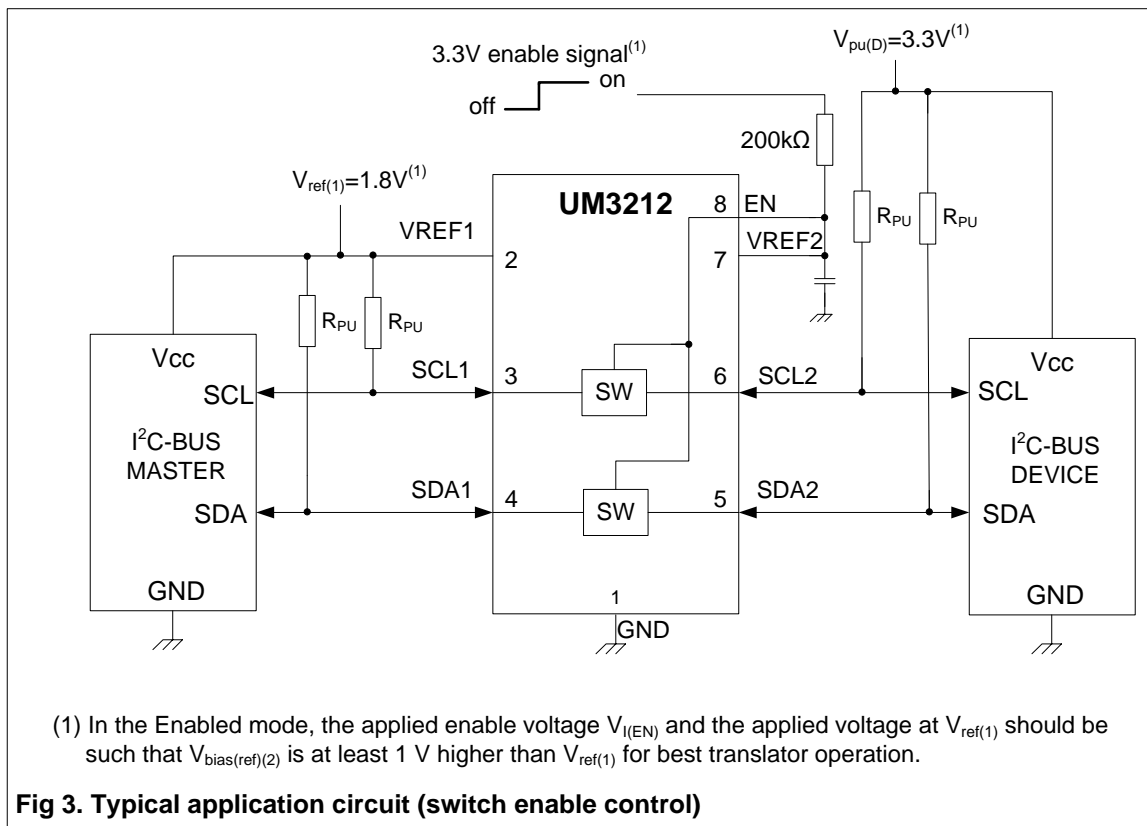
3.3V enable signal$^{(1)}$

on

off

$V_{pu(D)}$=3.3V$^{(1)}$

200kΩ

$V_{ref(1)}$=1.8V$^{(1)}$

UM3212

8 EN

VREF1

2

VREF2

7

$R_{PU}$

$R_{PU}$

$R_{PU}$

$R_{PU}$

Vcc

SCL

I$^2$C-BUS MASTER

SDA

GND

SCL1

3

SW

6

SCL2

SDA1

4

SW

5

SDA2

1

GND

Vcc

SCL

I$^2$C-BUS DEVICE

SDA

GND

(1) In the Enabled mode, the applied enable voltage $V_{I(EN)}$ and the applied voltage at $V_{ref(1)}$ should be such that $V_{bias(ref)(2)}$ is at least 1 V higher than $V_{ref(1)}$ for best translator operation.

Fig 3. Typical application circuit (switch enable control)